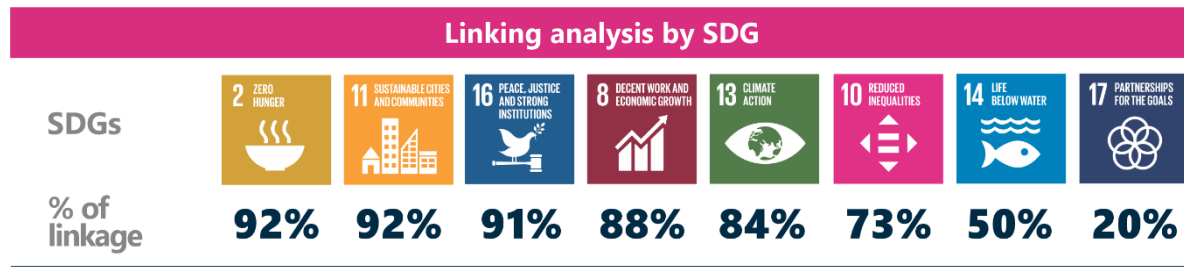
Linking analysis by SDG

SDGs

2 ZERO HUNGER

11 SUSTAINABLE CITIES AND COMMUNITIES

16 PEACE, JUSTICE AND STRONG INSTITUTIONS

8 DECENT WORK AND ECONOMIC GROWTH

13 CLIMATE ACTION

10 REDUCED INEQUALITIES

14 LIFE BELOW WATER

17 PARTNERSHIPS FOR THE GOALS

% of linkage

| 92% | 92% | 91% | 88% | 84% | 73% | 50% | 20% |
|---|---|---|---|---|---|---|---|